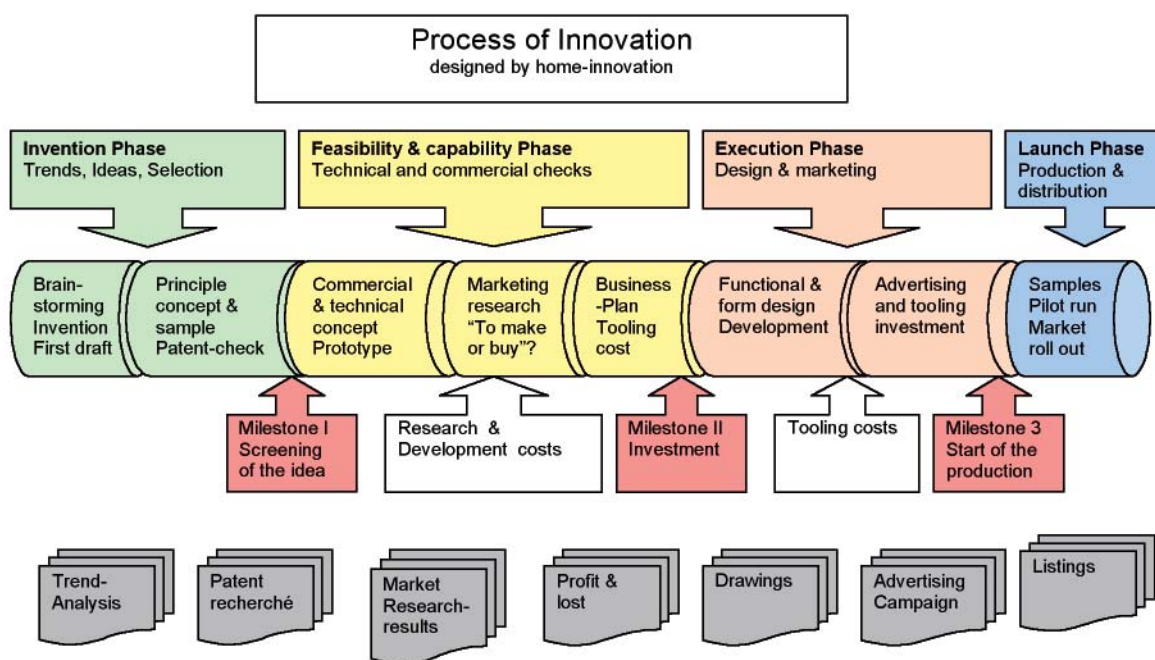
Process of Innovation
designed by home-innovation

Invention Phase
Trends, Ideas, Selection

Feasibility & capability Phase
Technical and commercial checks

Execution Phase
Design & marketing

Launch Phase
Production & distribution

Brainstorming Invention First draft

Principle concept & sample Patent-check

Commercial & technical concept Prototype

Marketing research "To make or buy"?

Business -Plan Tooling cost

Functional & form design Development

Advertising and tooling investment

Samples Pilot run Market roll out

Milestone I Screening of the idea

Research & Development costs

Milestone II Investment

Tooling costs

Milestone 3 Start of the production

Trend-Analysis

Patent recherché

Market Research-results

Profit & lost

Drawings

Advertising Campaign

Listings